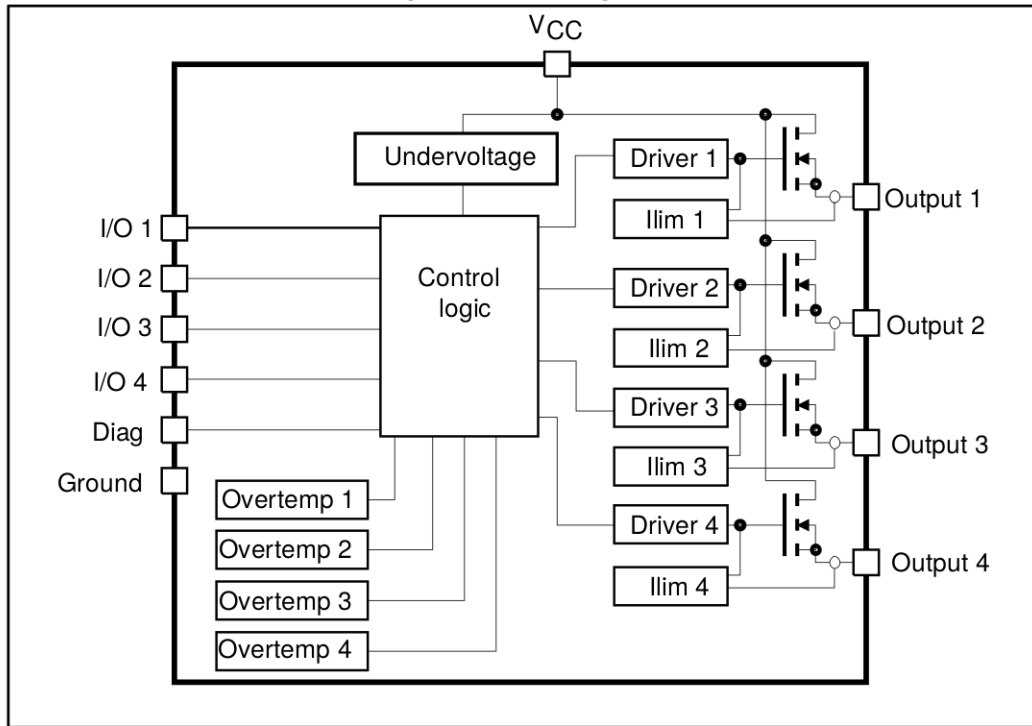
$V_{CC}$

Undervoltage

Driver 1

Ilim 1

I/O 1

I/O 2

I/O 3

I/O 4

Diag

Ground

Control logic

Output 1

Driver 2

Ilim 2

Output 2

Driver 3

Ilim 3

Output 3

Driver 4

Ilim 4

Output 4

Overtemp 1

Overtemp 2

Overtemp 3

Overtemp 4